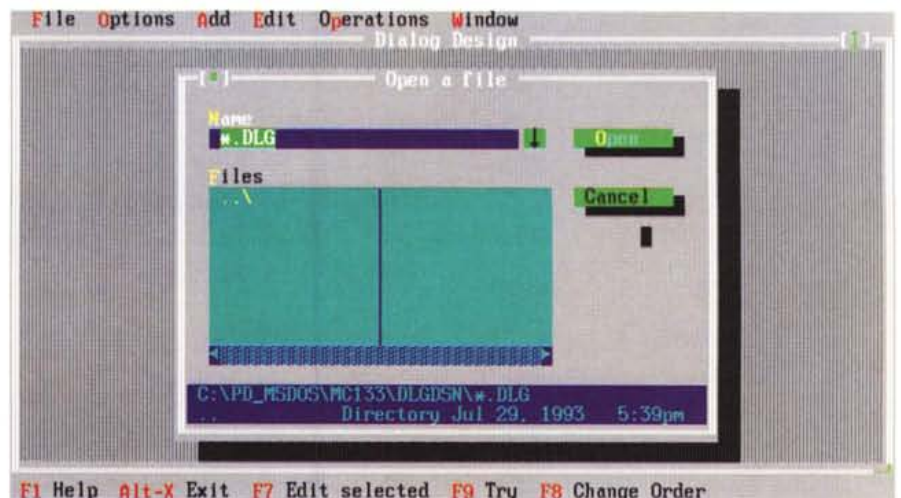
File Options Add Edit Operations Window

Dialog Design

[■] Open a file

Name
*.DLG

↓

Open

Files
..\

Cancel

C:\PD_MSDOS\MC133\DLGDSN\*.DLG
.. Directory Jul 29, 1993 5:39pm

F1 Help Alt-X Exit F7 Edit selected F9 Try F8 Change Order